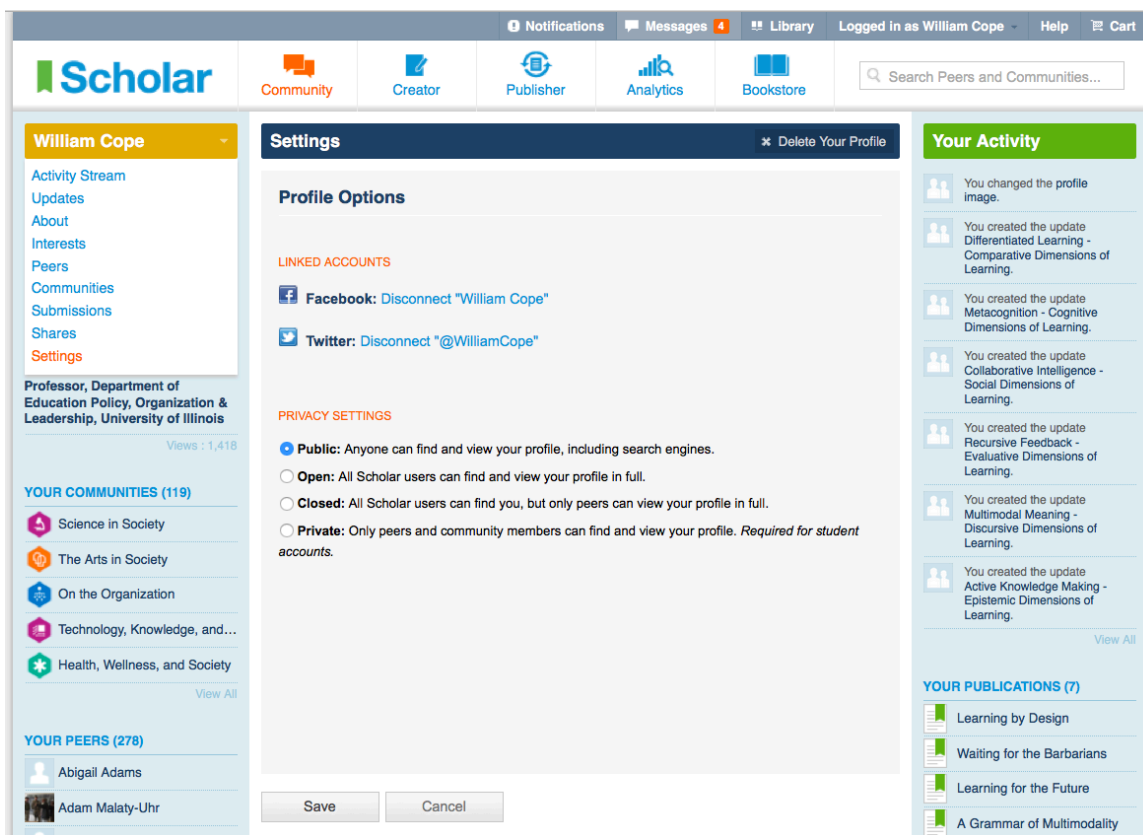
Notifications Messages 4 Library Logged in as William Cope Help Cart

Scholar

Community Creator Publisher Analytics Bookstore

Search Peers and Communities...

William Cope

Activity Stream
Updates
About
Interests
Peers
Communities
Submissions
Shares
Settings

Professor, Department of Education Policy, Organization & Leadership, University of Illinois

Views : 1,418

YOUR COMMUNITIES (119)

Science in Society
The Arts in Society
On the Organization
Technology, Knowledge, and...
Health, Wellness, and Society

View All

YOUR PEERS (278)

Abigail Adams
Adam Malaty-Uhr

Settings

Delete Your Profile

Profile Options

LINKED ACCOUNTS

Facebook: Disconnect "William Cope"

Twitter: Disconnect "@WilliamCope"

PRIVACY SETTINGS

Public: Anyone can find and view your profile, including search engines.

Open: All Scholar users can find and view your profile in full.

Closed: All Scholar users can find you, but only peers can view your profile in full.

Private: Only peers and community members can find and view your profile. *Required for student accounts.*

Save Cancel

Your Activity

You changed the profile image.

You created the update Differentiated Learning - Comparative Dimensions of Learning.

You created the update Metacognition - Cognitive Dimensions of Learning.

You created the update Collaborative Intelligence - Social Dimensions of Learning.

You created the update Recursive Feedback - Evaluative Dimensions of Learning.

You created the update Multimodal Meaning - Discursive Dimensions of Learning.

You created the update Active Knowledge Making - Epistemic Dimensions of Learning.

View All

YOUR PUBLICATIONS (7)

Learning by Design
Waiting for the Barbarians
Learning for the Future
A Grammar of Multimodality